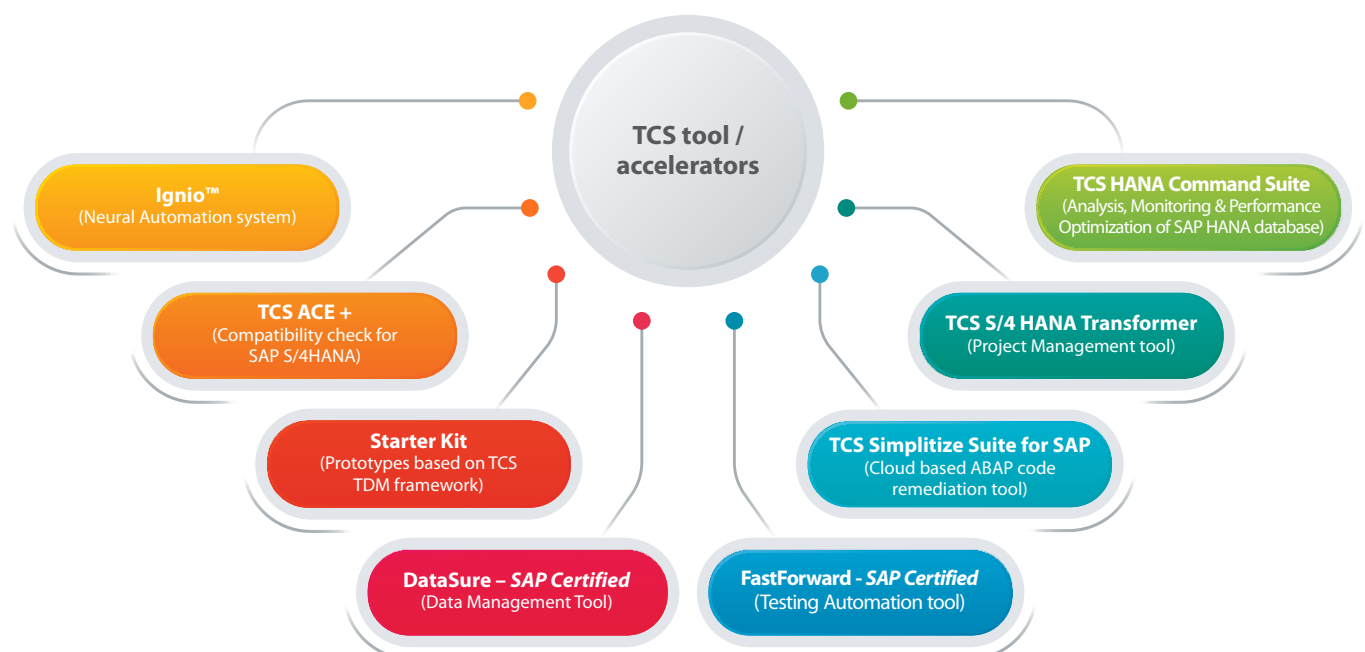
TCS tool / accelerators

Ignio™
(Neural Automation system)

TCS ACE +
(Compatibility check for SAP S/4HANA)

Starter Kit
(Prototypes based on TCS TDM framework)

DataSure – *SAP Certified*
(Data Management Tool)

FastForward - *SAP Certified*
(Testing Automation tool)

TCS Simplitize Suite for SAP
(Cloud based ABAP code remediation tool)

TCS S/4 HANA Transformer
(Project Management tool)

TCS HANA Command Suite
(Analysis, Monitoring & Performance Optimization of SAP HANA database)